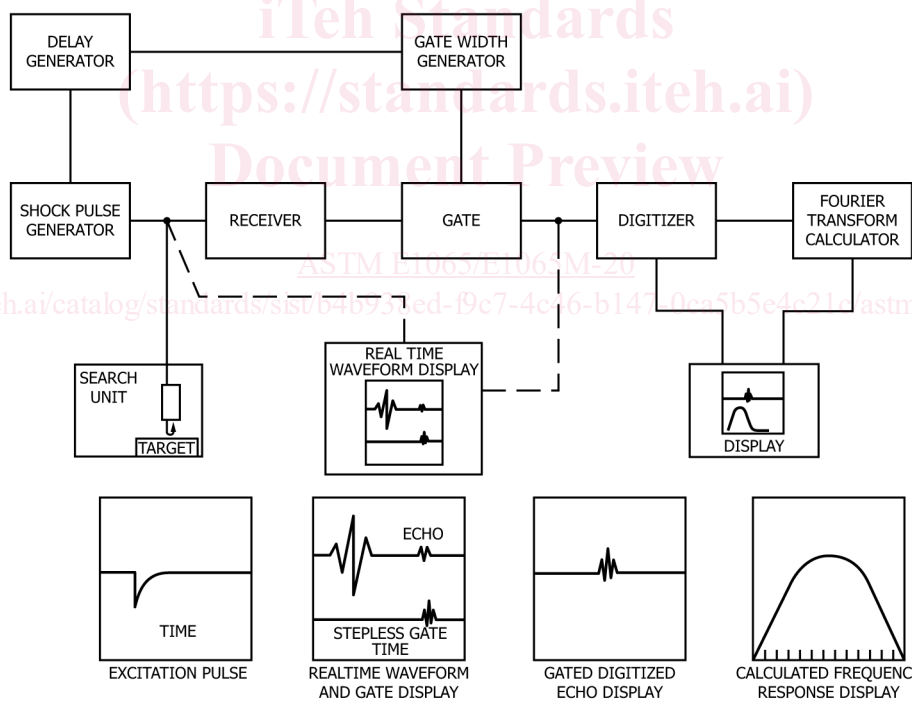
iTeh Standards
(https://standards.iteh.ai)
Document Preview

DELAY GENERATOR

GATE WIDTH GENERATOR

SHOCK PULSE GENERATOR

RECEIVER

GATE

DIGITIZER

FOURIER TRANSFORM CALCULATOR

ASTM E1065/E1065M-20

h.ai/catalog/standards/sist/b4b938ed-f9c7-4c46-b147-0ca5b5e4c21c/astm

SEARCH UNIT

TARGET

REAL TIME WAVEFORM DISPLAY

DISPLAY

TIME

EXCITATION PULSE

ECHO

STEPLESS GATE TIME

REALTIME WAVEFORM AND GATE DISPLAY

GATED DIGITIZED ECHO DISPLAY

CALCULATED FREQUENC RESPONSE DISPLAY